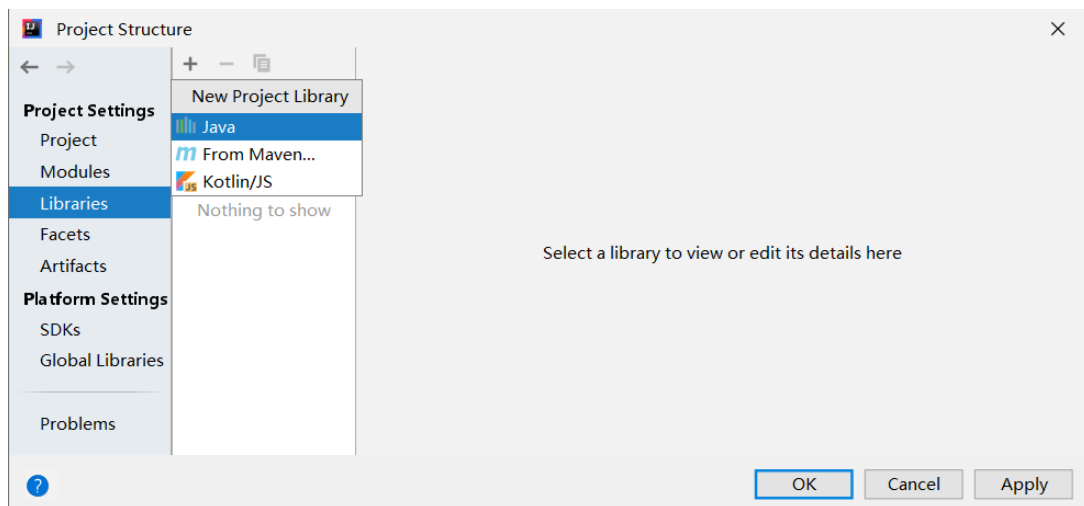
Project Structure

Project Settings
Project
Modules
Libraries
Facets
Artifacts
Platform Settings
SDKs
Global Libraries

Problems

New Project Library
Java
From Maven...
Kotlin/JS
Nothing to show

Select a library to view or edit its details here

?
OK
Cancel
Apply